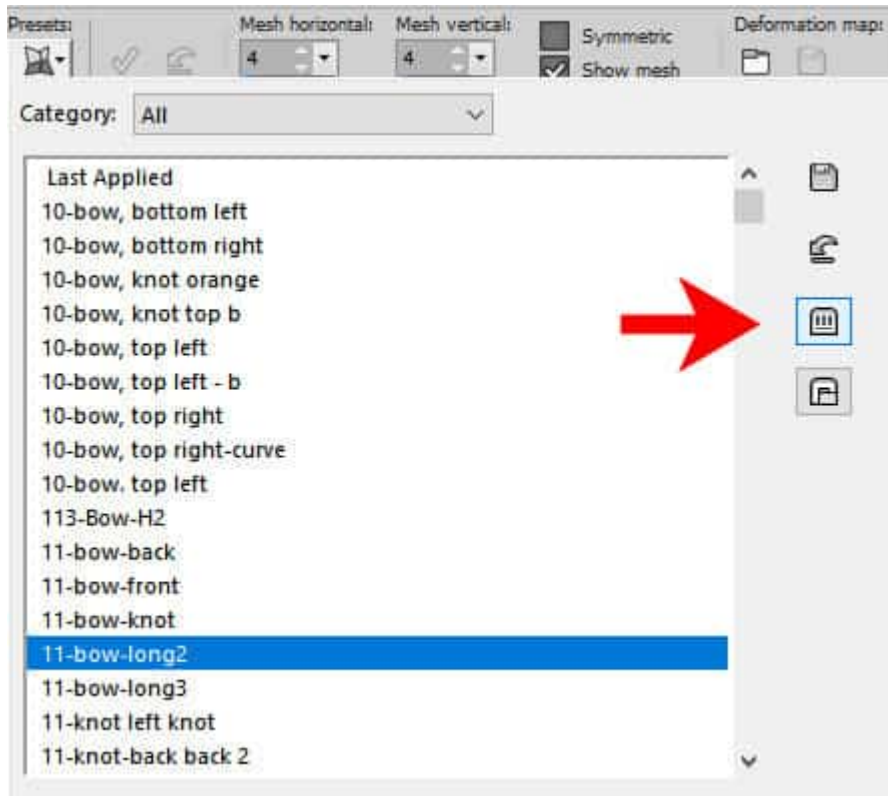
Presets:

Mesh horizontal: 4

Mesh vertical: 4

Symmetric

Show mesh

Deformation map:

Category: All

Last Applied
10-bow, bottom left
10-bow, bottom right
10-bow, knot orange
10-bow, knot top b
10-bow, top left
10-bow, top left - b
10-bow, top right
10-bow, top right-curve
10-bow. top left
113-Bow-H2
11-bow-back
11-bow-front
11-bow-knot
11-bow-long2
11-bow-long3
11-knot left knot
11-knot-back back 2